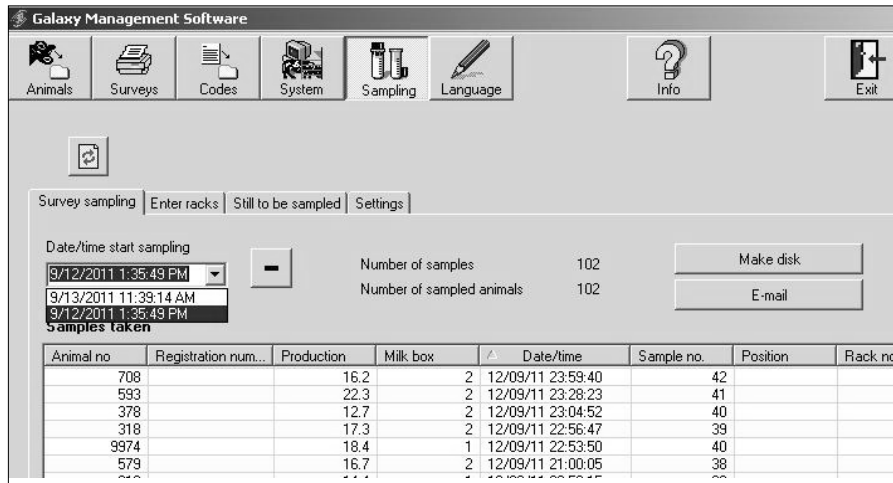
Galaxy Management Software

Animals | Surveys | Codes | System | Sampling | Language | Info | Exit

Survey sampling | Enter racks | Still to be sampled | Settings

Date/time start sampling

9/12/2011 1:35:49 PM

9/13/2011 11:39:14 AM
9/12/2011 1:35:49 PM

Samples taken

Number of samples 102
Number of sampled animals 102

Make disk
E-mail

| Animal no | Registration num... | Production | Milk box | Date/time | Sample no. | Position | Rack no |
|---|---|---|---|---|---|---|---|
| 708 | | 16.2 | 2 | 12/09/11 23:59:40 | 42 | | |
| 593 | | 22.3 | 2 | 12/09/11 23:28:23 | 41 | | |
| 378 | | 12.7 | 2 | 12/09/11 23:04:52 | 40 | | |
| 318 | | 17.3 | 2 | 12/09/11 22:56:47 | 39 | | |
| 9974 | | 18.4 | 1 | 12/09/11 22:53:50 | 40 | | |
| 579 | | 16.7 | 2 | 12/09/11 21:00:05 | 38 | | |
| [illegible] | | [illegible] | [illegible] | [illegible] | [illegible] | | |